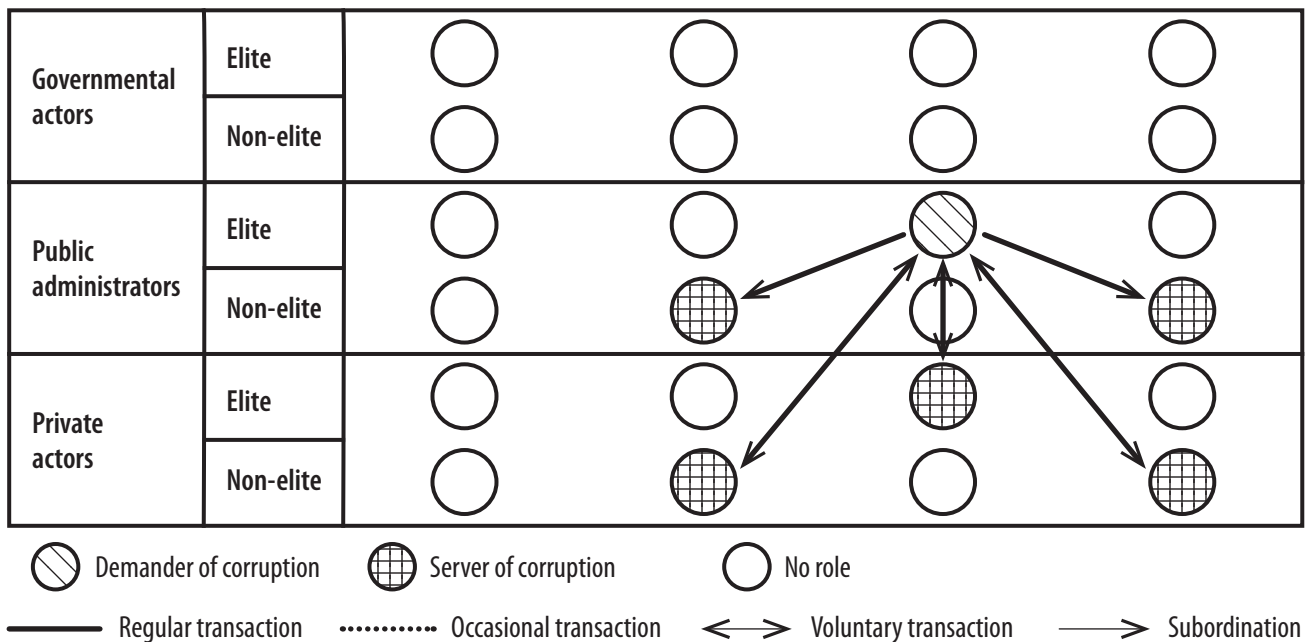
| | | | | | |
|---|---|---|---|---|---|
| Governmental actors | Elite | | | | |
| | Non-elite | | | | |
| Public administrators | Elite | | | | |
| | Non-elite | | | | |
| Private actors | Elite | | | | |
| | Non-elite | | | | |

Demander of corruption   Server of corruption   No role

Regular transaction   Occasional transaction   Voluntary transaction   Subordination